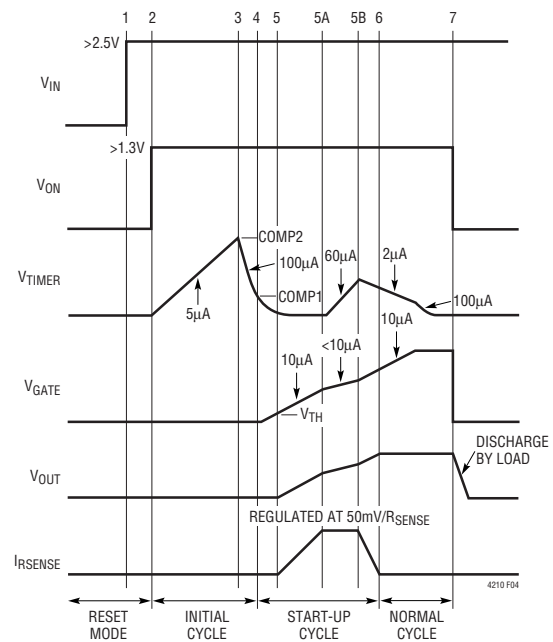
1 2 3 4 5 5A 5B 6 7

>2.5V

$V_{IN}$

>1.3V

$V_{ON}$

COMP2

100μA

$V_{TIMER}$

COMP1

60μA

2μA

100μA

5μA

10μA

<10μA

10μA

$V_{GATE}$

$V_{TH}$

DISCHARGE BY LOAD

$V_{OUT}$

REGULATED AT 50mV/$R_{SENSE}$

$I_{RSENSE}$

4210 F04

RESET MODE

INITIAL CYCLE

START-UP CYCLE

NORMAL CYCLE